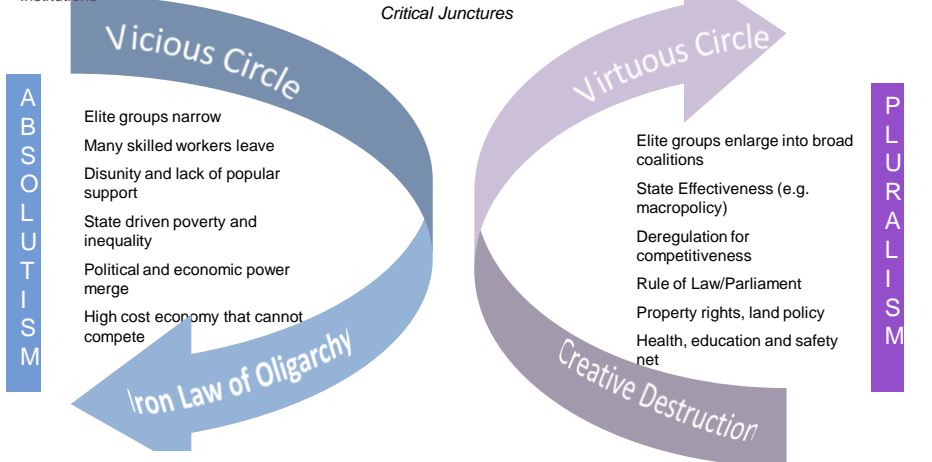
Critical Junctures

Vicious Circle

A B S O L U T I S M

Elite groups narrow

Many skilled workers leave

Disunity and lack of popular support

State driven poverty and inequality

Political and economic power merge

High cost economy that cannot compete

Iron Law of Oligarchy

Virtuous Circle

P L U R A L I S M

Elite groups enlarge into broad coalitions

State Effectiveness (e.g. macropolicy)

Deregulation for competitiveness

Rule of Law/Parliament

Property rights, land policy

Health, education and safety net

Creative Destruction